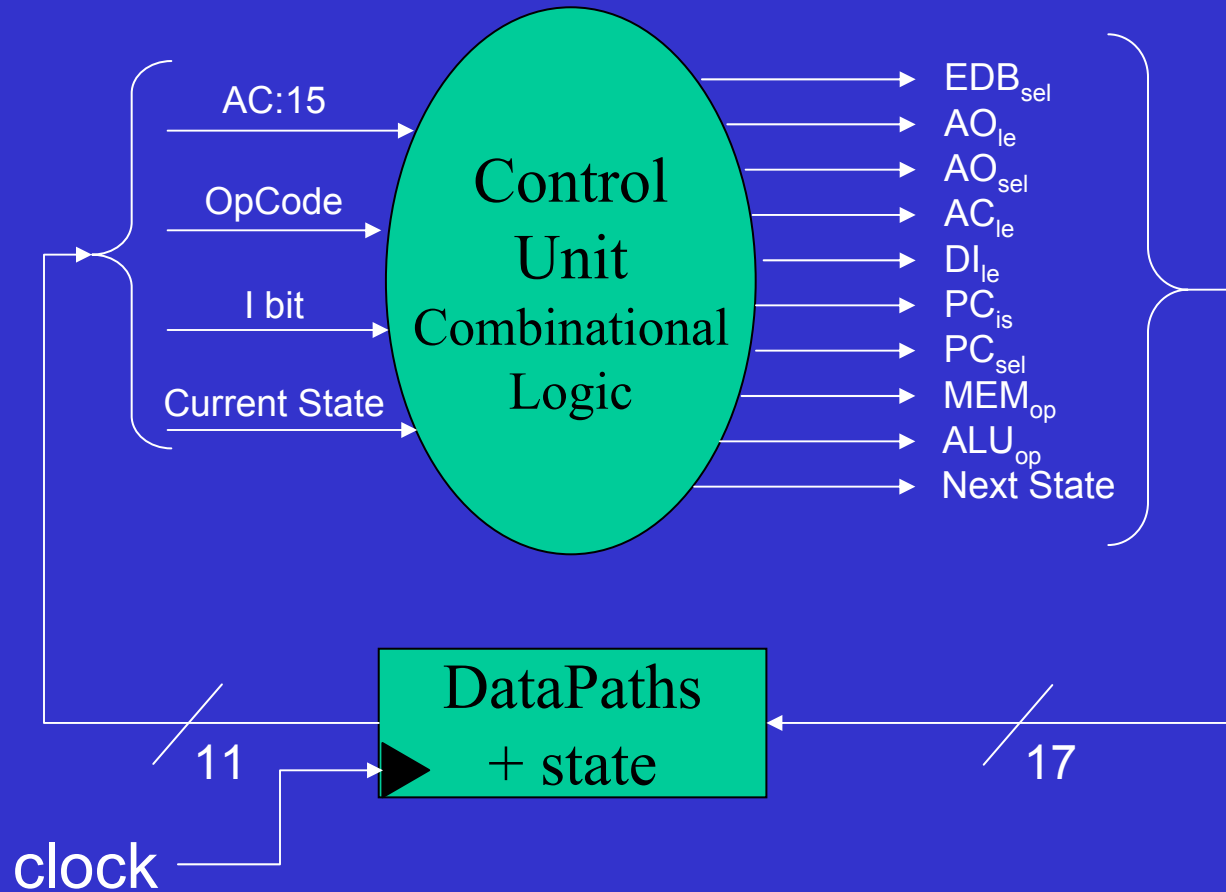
AC:15

OpCode

I bit

Current State

Control Unit Combinational Logic

$EDB_{sel}$
$AO_{le}$
$AO_{sel}$
$AC_{le}$
$DI_{le}$
$PC_{is}$
$PC_{sel}$
$MEM_{op}$
$ALU_{op}$
Next State

DataPaths + state

11

17

clock